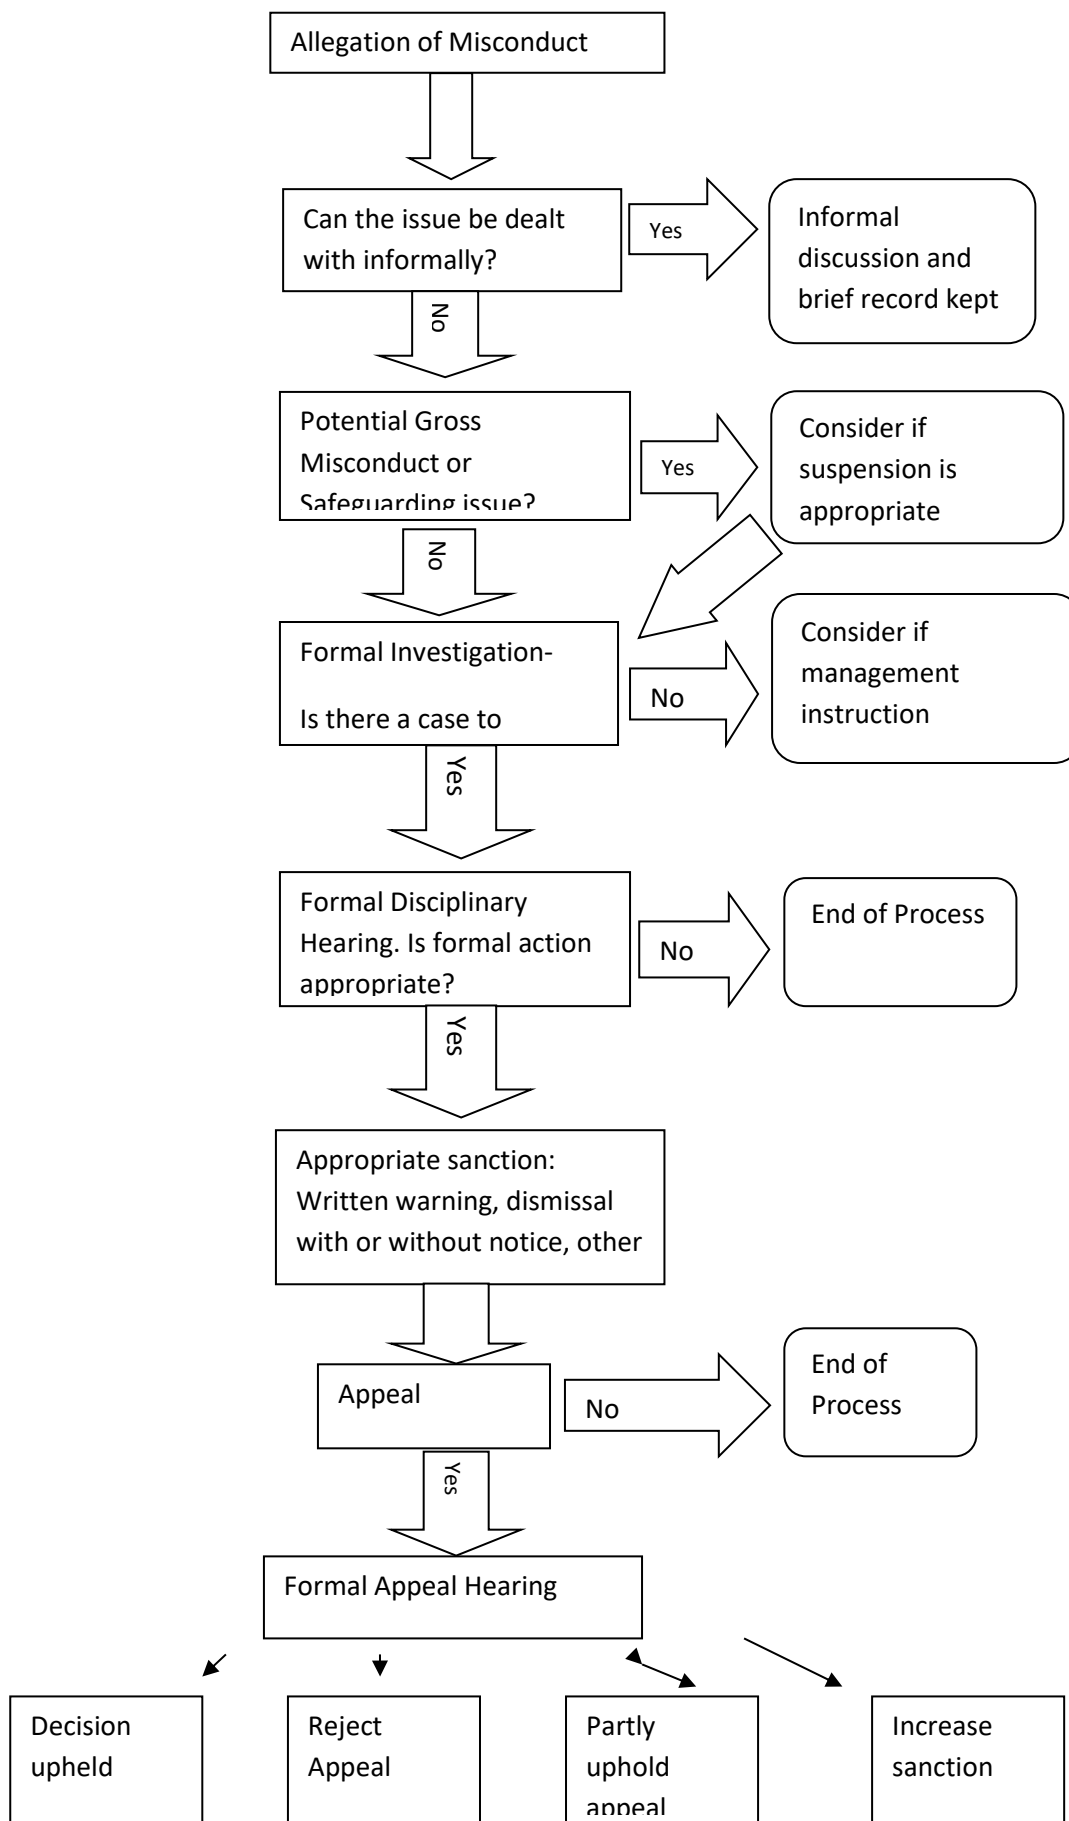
Allegation of Misconduct

Can the issue be dealt with informally?

Yes

Informal discussion and brief record kept

No

Potential Gross Misconduct or Safeguarding issue?

Yes

Consider if suspension is appropriate

No

Formal Investigation-

Is there a case to

No

Consider if management instruction

Yes

Formal Disciplinary Hearing. Is formal action appropriate?

No

End of Process

Yes

Appropriate sanction: Written warning, dismissal with or without notice, other

Appeal

No

End of Process

Yes

Formal Appeal Hearing

Decision upheld

Reject Appeal

Partly uphold appeal

Increase sanction